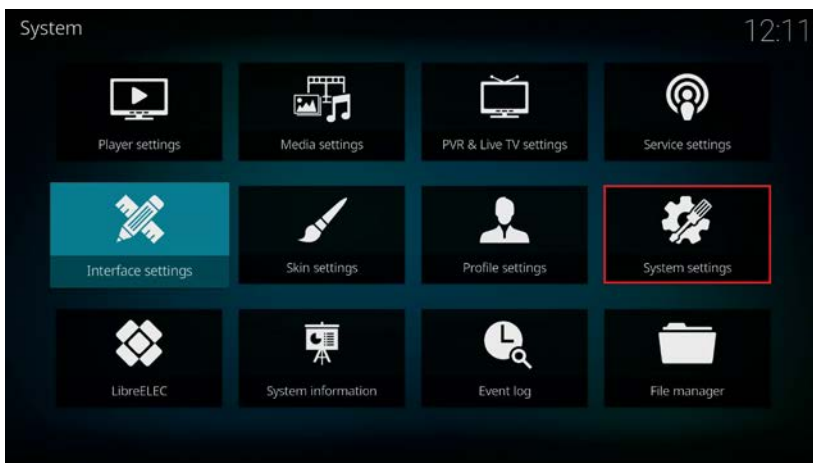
System

12:11

Player settings

Media settings

PVR & Live TV settings

Service settings

Interface settings

Skin settings

Profile settings

System settings

LibreELEC

System information

Event log

File manager